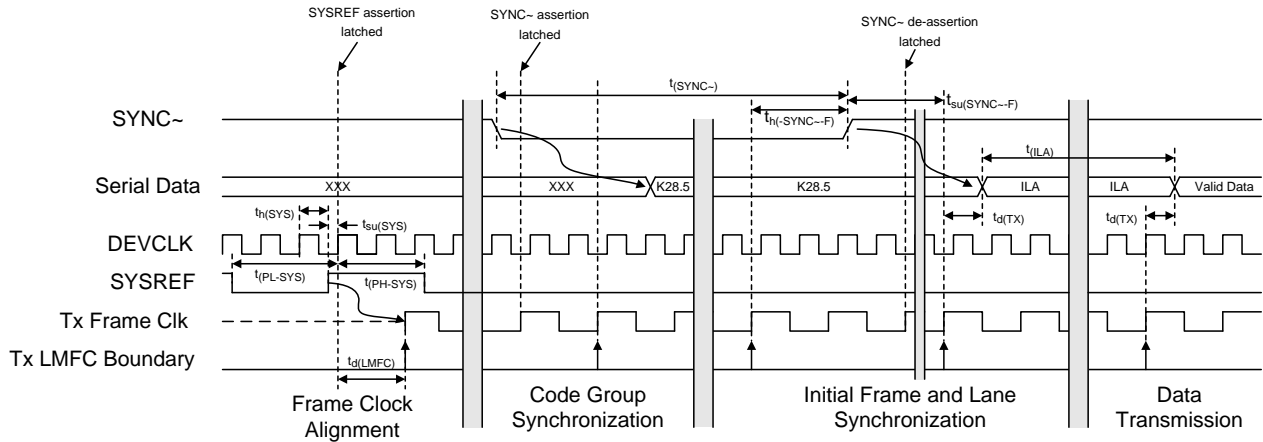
SYSREF assertion latched

SYNC~ assertion latched

SYNC~ de-assertion latched

$t_{(SYNC\sim)}$

$t_{su(SYNC\sim\text{-}F)}$

$t_{h(\text{-}SYNC\sim\text{-}F)}$

SYNC~

$t_{(ILA)}$

Serial Data

XXX

XXX

K28.5

K28.5

ILA

ILA

Valid Data

$t_{h(SYS)}$

$t_{su(SYS)}$

$t_{d(TX)}$

$t_{d(TX)}$

DEVCLK

SYSREF

$t_{(PL\text{-}SYS)}$

$t_{(PH\text{-}SYS)}$

Tx Frame Clk

Tx LMFC Boundary

$t_{d(LMFC)}$

Frame Clock Alignment

Code Group Synchronization

Initial Frame and Lane Synchronization

Data Transmission